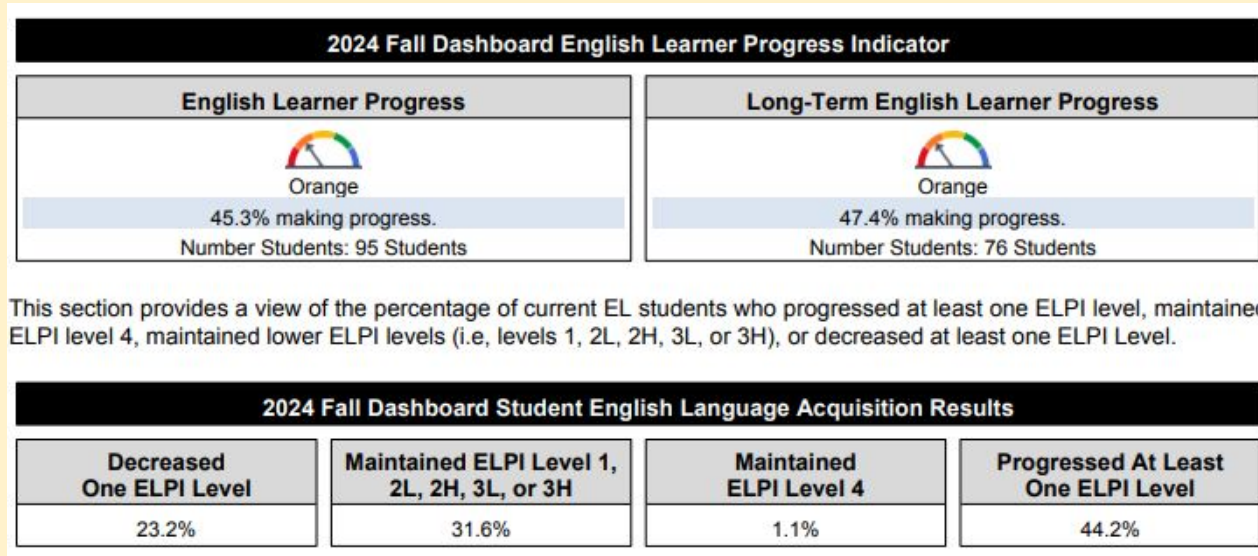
2024 Fall Dashboard English Learner Progress Indicator

| English Learner Progress | Long-Term English Learner Progress |
|---|---|
| Orange | Orange |
| 45.3% making progress. | 47.4% making progress. |
| Number Students: 95 Students | Number Students: 76 Students |

This section provides a view of the percentage of current EL students who progressed at least one ELPI level, maintained ELPI level 4, maintained lower ELPI levels (i.e, levels 1, 2L, 2H, 3L, or 3H), or decreased at least one ELPI Level.

2024 Fall Dashboard Student English Language Acquisition Results

| Decreased One ELPI Level | Maintained ELPI Level 1, 2L, 2H, 3L, or 3H | Maintained ELPI Level 4 | Progressed At Least One ELPI Level |
|---|---|---|---|
| 23.2% | 31.6% | 1.1% | 44.2% |